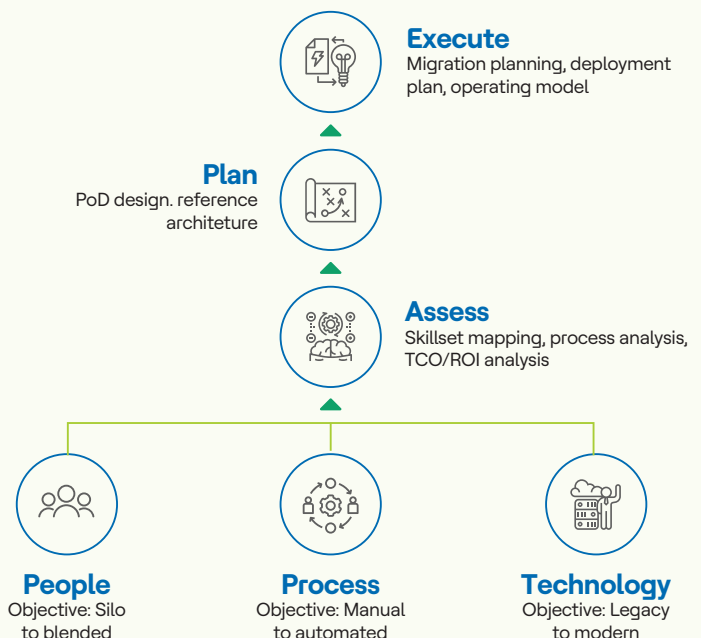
Execute
Migration planning, deployment plan, operating model

Plan
PoD design. reference architeture

Assess
Skillset mapping, process analysis, TCO/ROI analysis

People
Objective: Silo to blended

Process
Objective: Manual to automated

Technology
Objective: Legacy to modern